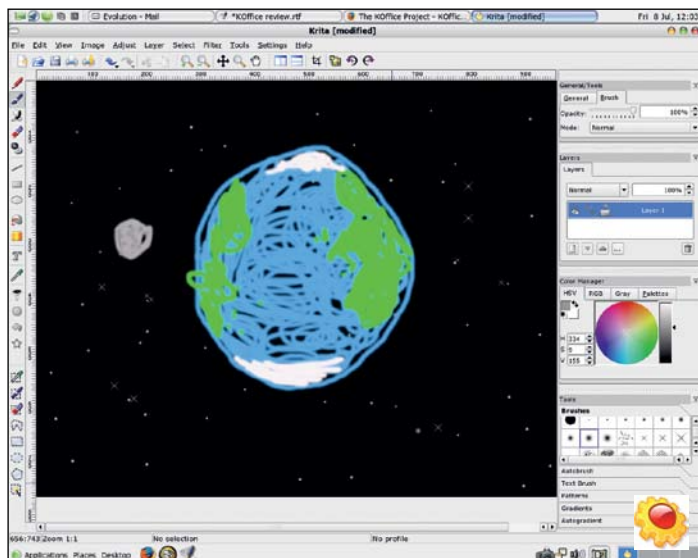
Evolution - Mail
*KOffice review.rtf
The KOffice Project - KOffic...
Krita [modified]
Fri 8 Jul, 12:03
Krita [modified]
File Edit View Image Adjust Layer Select Filter Tools Settings Help
100 200 300 400 500 600 700 800 900
General/Tools
General Brush
Opacity: 100%
Mode: Normal
Layers
Layers
Normal 100%
Layer 1
Color Manager
HSV RGB Gray Palettes
H 334
S 0
V 255
Tools
Brushes
Autobrush
Text Brush
Patterns
Gradients
Autogradient
656:743 Zoom 1:1
No selection
No profile
Applications Places Desktop